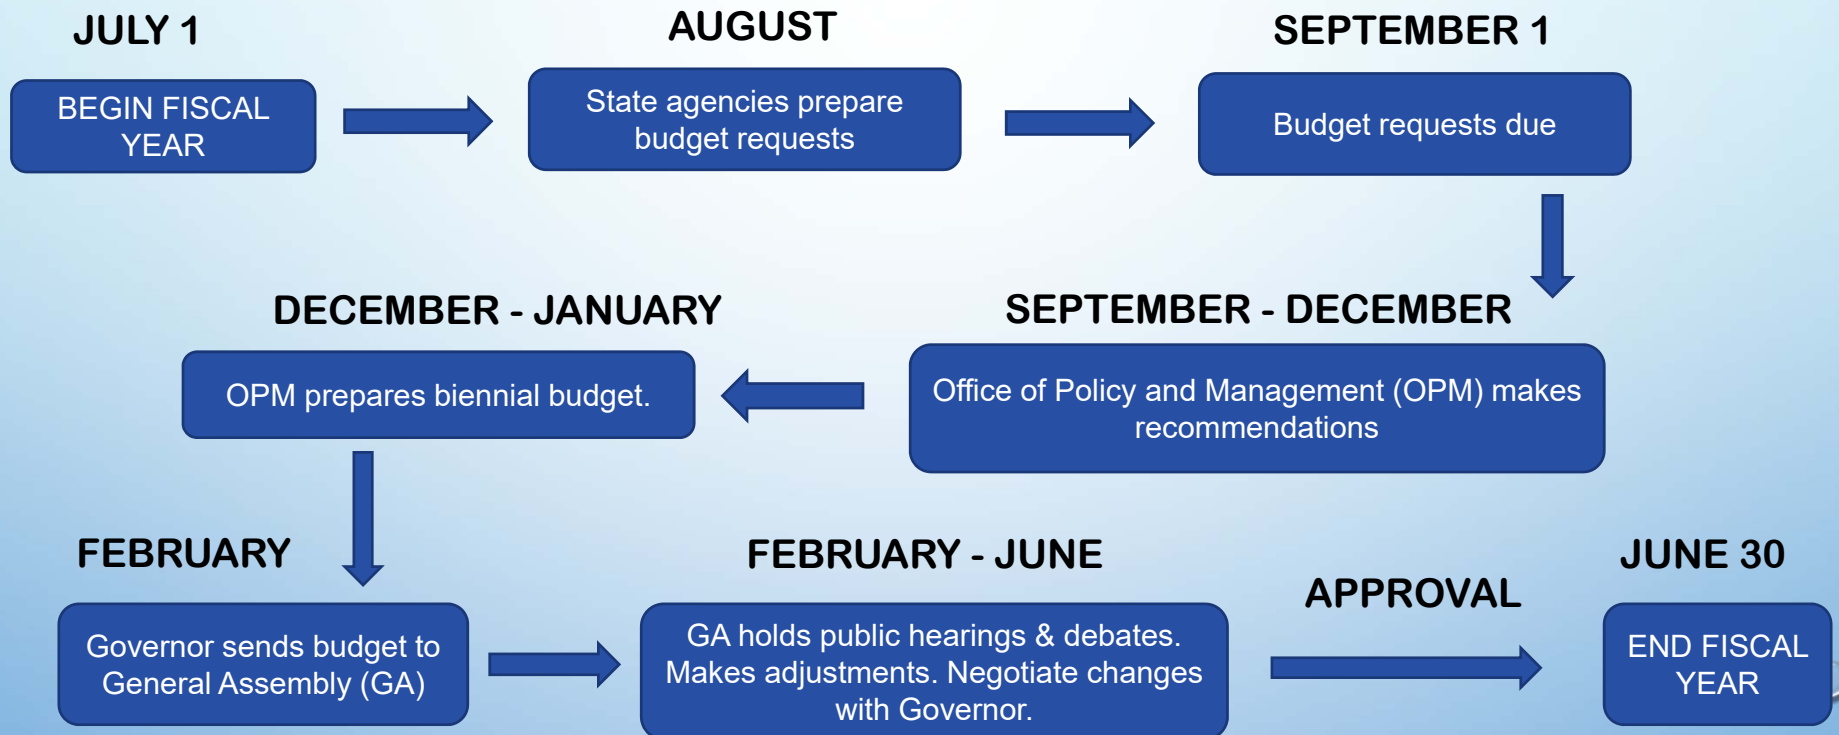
JULY 1

BEGIN FISCAL YEAR

AUGUST

State agencies prepare budget requests

SEPTEMBER 1

Budget requests due

SEPTEMBER - DECEMBER

Office of Policy and Management (OPM) makes recommendations

DECEMBER - JANUARY

OPM prepares biennial budget.

FEBRUARY

Governor sends budget to General Assembly (GA)

FEBRUARY - JUNE

GA holds public hearings & debates. Makes adjustments. Negotiate changes with Governor.

APPROVAL

JUNE 30

END FISCAL YEAR